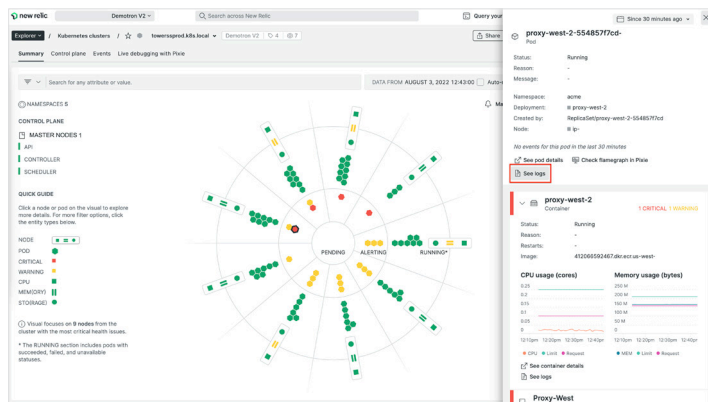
New Relic | Demotron V2 | Search across New Relic | Query your

Explorer / Kubernetes clusters | towerssprod.k8s.local | Demotron V2 | 4 | 7 | Share

Summary | Control plane | Events | Live debugging with Pixie

Search for any attribute or value. | DATA FROM AUGUST 3, 2022 12:43:00 | Auto

NAMESPACES 5

CONTROL PLANE

MASTER NODES 1

API

CONTROLLER

SCHEDULER

QUICK GUIDE

Click a node or pod on the visual to explore more details. For more filter options, click the entity types below.

NODE
POD
CRITICAL
WARNING
CPU
MEMORY
STORAGE

Visual focuses on 9 nodes from the cluster with the most critical health issues.

* The RUNNING section includes pods with succeeded, failed, and unavailable statuses.

PENDING | ALERTING | RUNNING*

Since 30 minutes ago

proxy-west-2-554857f7cd-
Pod

Status: Running
Reason: -
Message: -

Namespace: acme
Deployment: proxy-west-2
Created by: ReplicaSet/proxy-west-2-554857f7cd
Node: ip-

No events for this pod in the last 30 minutes

See pod details | Check flamegraph in Pixie

See logs

proxy-west-2
Container | 1 CRITICAL 1 WARNING

Status: Running
Reason: -
Restarts: -
Image: 412066592467.dkr.ecr.us-west-

CPU usage (cores) | Memory usage (bytes)

0.25 | 250 M
0.2 | 200 M
0.15 | 150 M
0.1 | 100 M
0.05 | 50 M
0 | 0

12:10pm 12:20pm 12:30pm 12:40pm | 12:10pm 12:20pm 12:30pm 12:40pm

CPU Limit Request | MEM Limit Request

See container details

See logs

Proxy-West